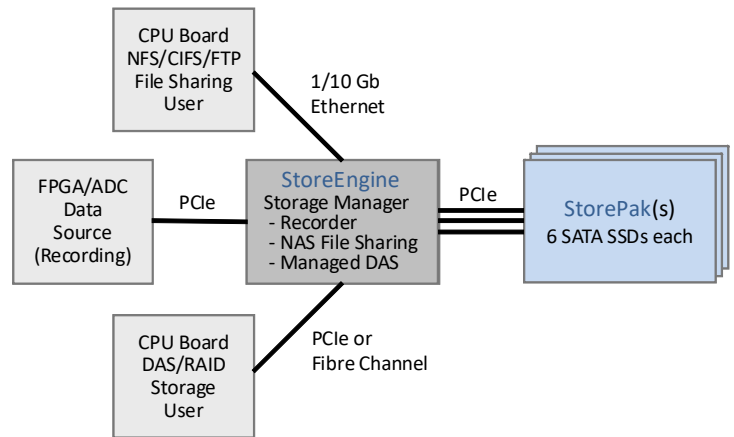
CPU Board
NFS/CIFS/FTP
File Sharing
User

1/10 Gb
Ethernet

FPGA/ADC
Data
Source
(Recording)

PCIe

StoreEngine
Storage Manager
- Recorder
- NAS File Sharing
- Managed DAS

PCIe

StorePak(s)
6 SATA SSDs each

CPU Board
DAS/RAID
Storage
User

PCIe or
Fibre Channel